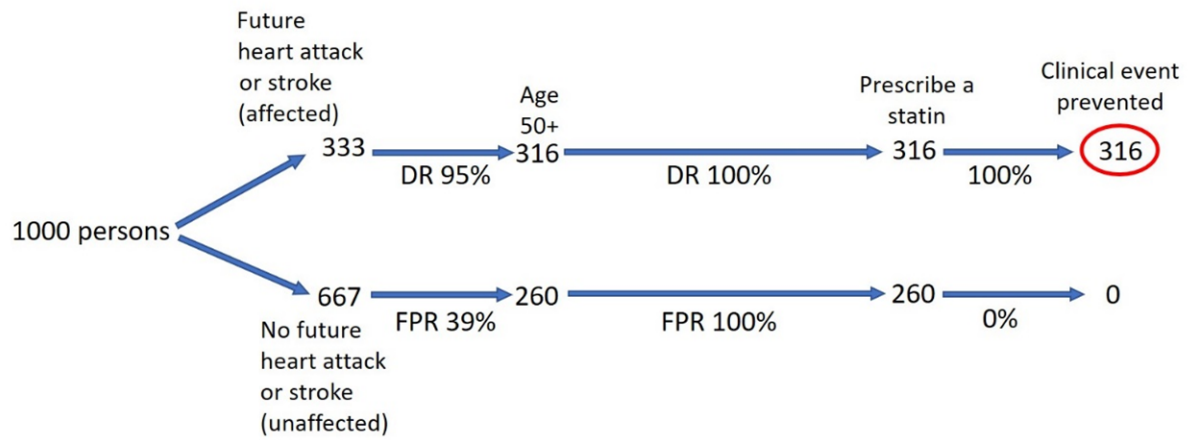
Future heart attack or stroke (affected)

Age 50+

Prescribe a statin

Clinical event prevented

333 DR 95% 316 DR 100% 316 100% 316

1000 persons

667 FPR 39% 260 FPR 100% 260 0% 0

No future heart attack or stroke (unaffected)